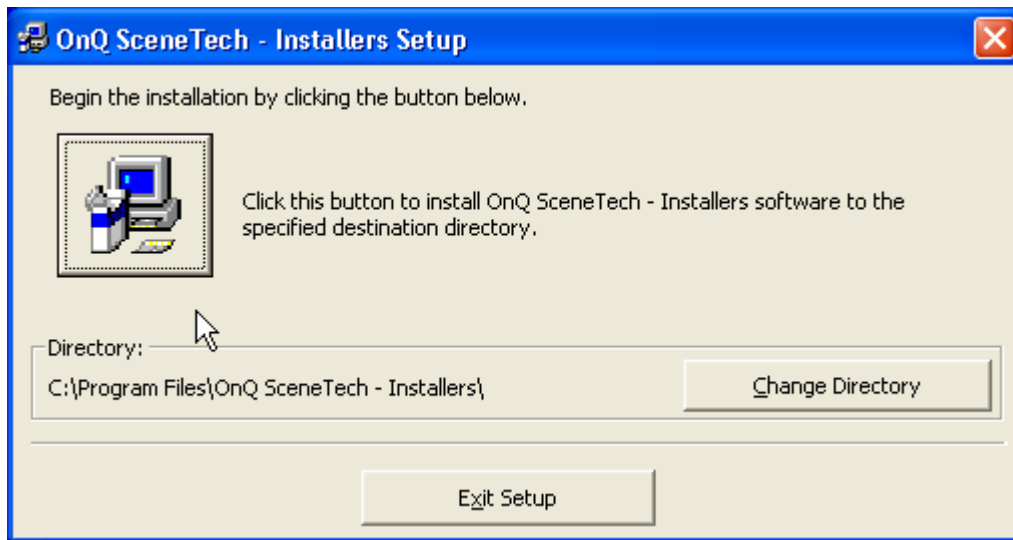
OnQ SceneTech - Installers Setup

Begin the installation by clicking the button below.

Click this button to install OnQ SceneTech - Installers software to the specified destination directory.

Directory:

C:\Program Files\OnQ SceneTech - Installers\

Change Directory

Exit Setup